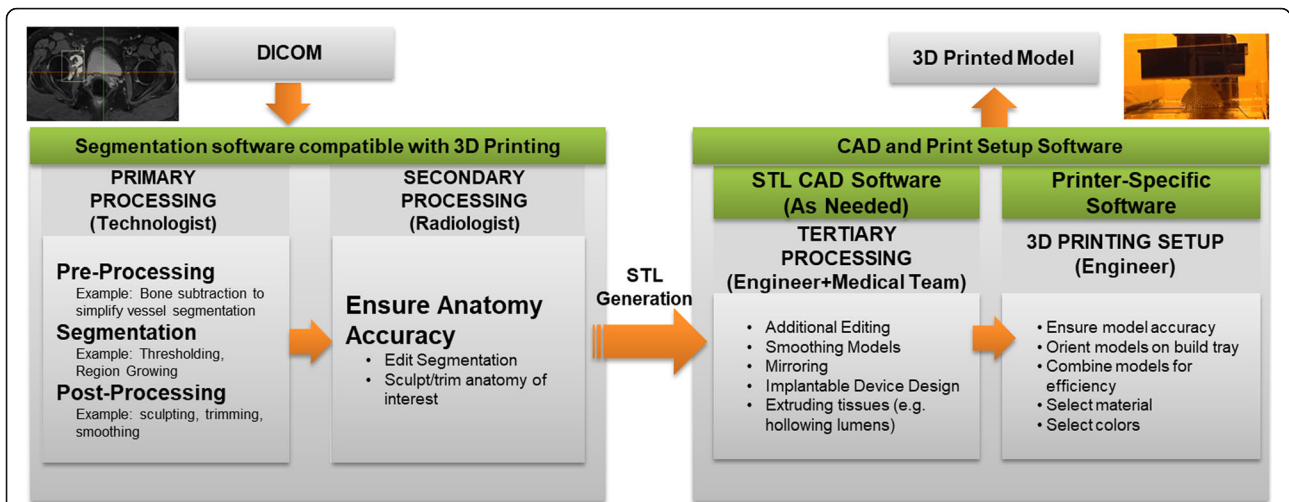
DICOM

3D Printed Model

Segmentation software compatible with 3D Printing

PRIMARY PROCESSING (Technologist)

Pre-Processing
Example: Bone subtraction to simplify vessel segmentation
Segmentation
Example: Thresholding, Region Growing
Post-Processing
Example: sculpting, trimming, smoothing

SECONDARY PROCESSING (Radiologist)

Ensure Anatomy Accuracy
• Edit Segmentation
• Sculpt/trim anatomy of interest

STL Generation

CAD and Print Setup Software

STL CAD Software (As Needed)

TERTIARY PROCESSING (Engineer+Medical Team)

• Additional Editing
• Smoothing Models
• Mirroring
• Implantable Device Design
• Extruding tissues (e.g. hollowing lumens)

Printer-Specific Software

3D PRINTING SETUP (Engineer)

• Ensure model accuracy
• Orient models on build tray
• Combine models for efficiency
• Select material
• Select colors